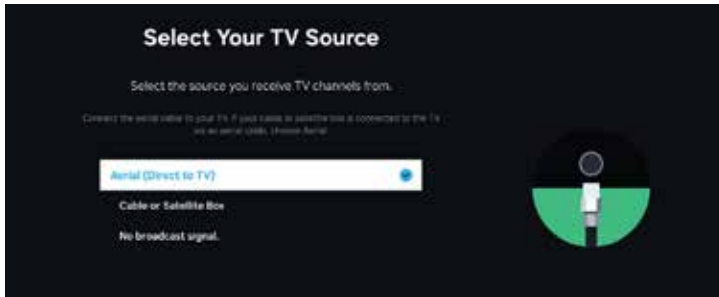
Select Your TV Source

Select the source you receive TV channels from.

Connect the aerial cable to your TV. If your cable or satellite box is connected to the TV via an aerial cable, choose Aerial.

Aerial (Direct to TV)

Cable or Satellite Box

No broadcast signal.